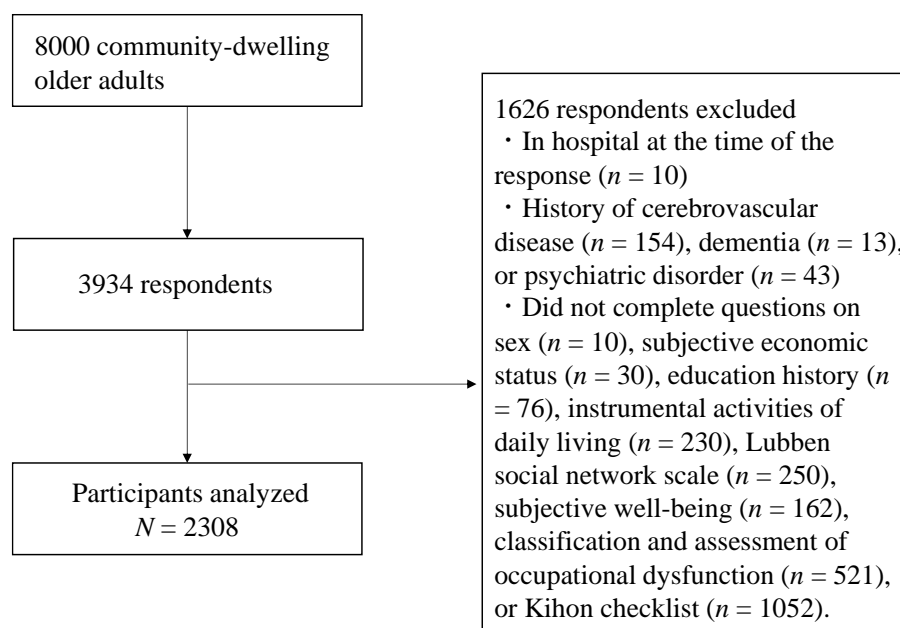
8000 community-dwelling older adults

3934 respondents

Participants analyzed
$N = 2308$

1626 respondents excluded
・In hospital at the time of the response ($n = 10$)
・History of cerebrovascular disease ($n = 154$), dementia ($n = 13$), or psychiatric disorder ($n = 43$)
・Did not complete questions on sex ($n = 10$), subjective economic status ($n = 30$), education history ($n = 76$), instrumental activities of daily living ($n = 230$), Lubben social network scale ($n = 250$), subjective well-being ($n = 162$), classification and assessment of occupational dysfunction ($n = 521$), or Kihon checklist ($n = 1052$).